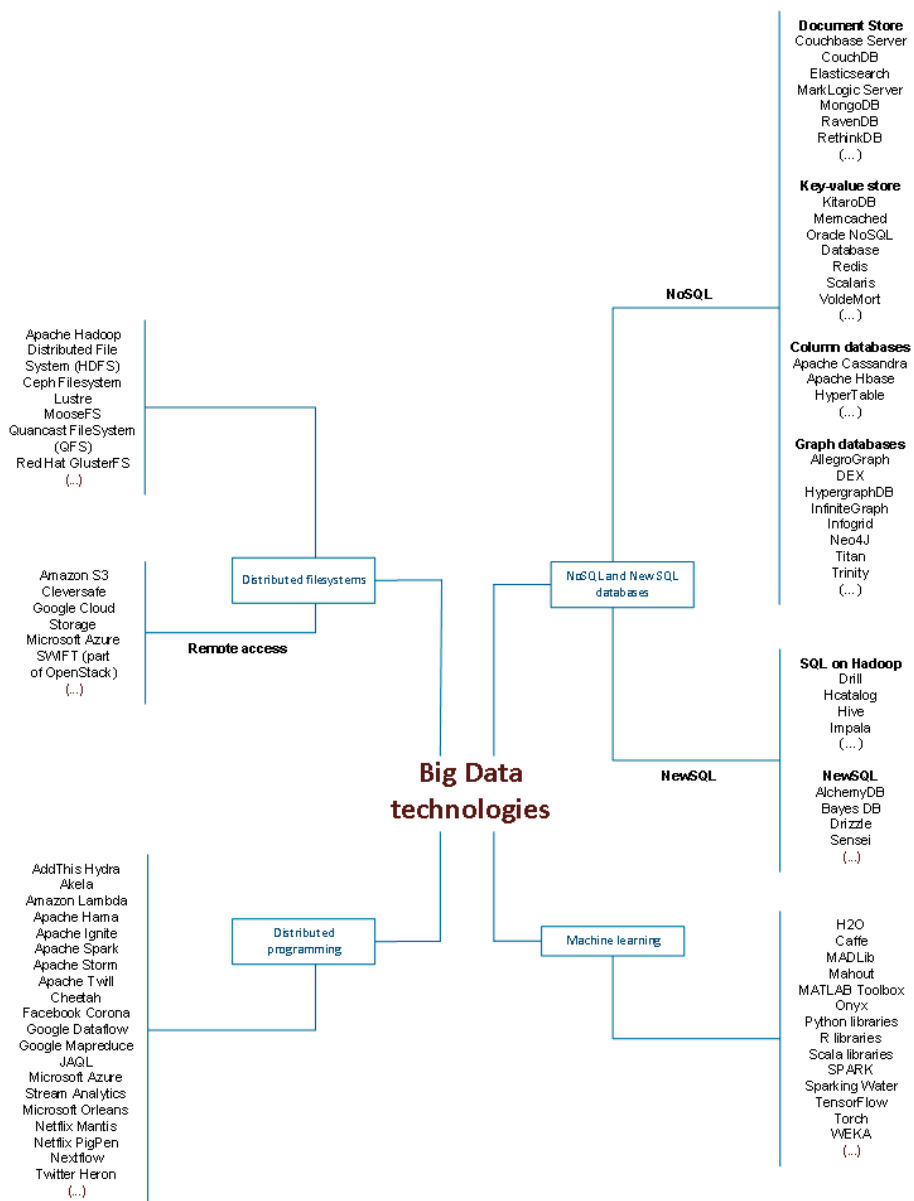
Big Data technologies

Distributed filesystems

Apache Hadoop Distributed File System (HDFS)
Ceph Filesystem
Lustre
MooseFS
Quancast FileSystem (QFS)
Red Hat GlusterFS
(...)

Remote access

Amazon S3
Cleversafe
Google Cloud Storage
Microsoft Azure
SWIFT (part of OpenStack)
(...)

NoSQL and NewSQL databases

NoSQL

Document Store
Couchbase Server
CouchDB
Elasticsearch
MarkLogic Server
MongoDB
RavenDB
RethinkDB
(...)

Key-value store
KitaroDB
Memcached
Oracle NoSQL Database
Redis
Scalaris
VoldeMort
(...)

Column databases
Apache Cassandra
Apache Hbase
HyperTable
(...)

Graph databases
AllegroGraph
DEX
HypergraphDB
InfiniteGraph
Infogrid
Neo4J
Titan
Trinity
(...)

NewSQL

SQL on Hadoop
Drill
Hcatalog
Hive
Impala
(...)

NewSQL
AlchemyDB
Bayes DB
Drizzle
Sensei
(...)

Distributed programming

AddThis Hydra
Akela
Amazon Lambda
Apache Hama
Apache Ignite
Apache Spark
Apache Storm
Apache Twill
Cheetah
Facebook Corona
Google Dataflow
Google Mapreduce
JAQL
Microsoft Azure Stream Analytics
Microsoft Orleans
Netflix Mantis
Netflix PigPen
Nextflow
Twitter Heron
(...)

Machine learning

H2O
Caffe
MADLib
Mahout
MATLAB Toolbox
Onyx
Python libraries
R libraries
Scala libraries
SPARK
Sparking Water
TensorFlow
Torch
WEKA
(...)